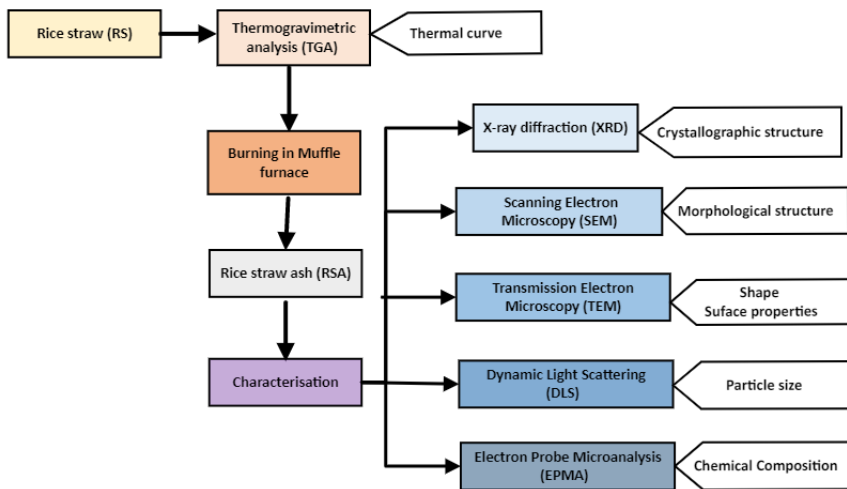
Rice straw (RS)

Thermogravimetric analysis (TGA)

Thermal curve

Burning in Muffle furnace

Rice straw ash (RSA)

Characterisation

X-ray diffraction (XRD)

Crystallographic structure

Scanning Electron Microscopy (SEM)

Morphological structure

Transmission Electron Microscopy (TEM)

Shape
Suface properties

Dynamic Light Scattering (DLS)

Particle size

Electron Probe Microanalysis (EPMA)

Chemical Composition